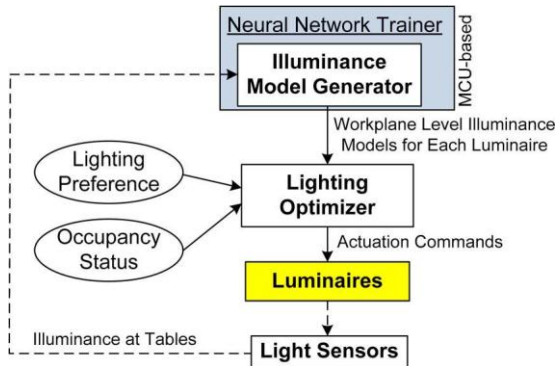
Neural Network Trainer

MCU-based

Illuminance Model Generator

Workplane Level Illuminance Models for Each Luminaire

Lighting Preference

Lighting Optimizer

Occupancy Status

Actuation Commands

Luminaires

Illuminance at Tables

Light Sensors